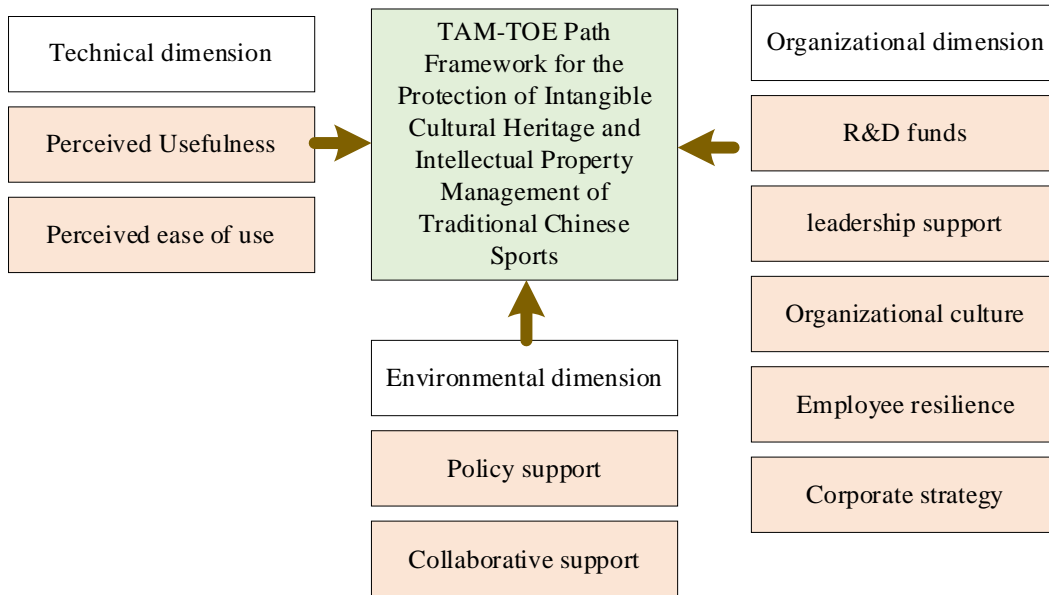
Technical dimension

Perceived Usefulness

Perceived ease of use

TAM-TOE Path Framework for the Protection of Intangible Cultural Heritage and Intellectual Property Management of Traditional Chinese Sports

Organizational dimension

R&D funds

leadership support

Organizational culture

Employee resilience

Corporate strategy

Environmental dimension

Policy support

Collaborative support